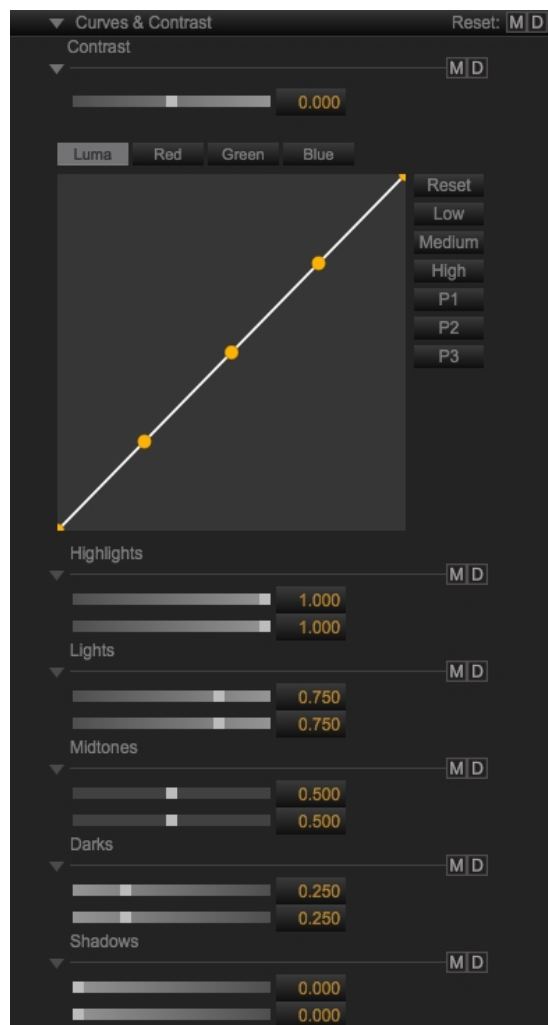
Curves & Contrast
Reset: M D

Contrast
M D
0.000

Luma Red Green Blue

Reset
Low
Medium
High
P1
P2
P3

Highlights
M D
1.000
1.000

Lights
M D
0.750
0.750

Midtones
M D
0.500
0.500

Darks
M D
0.250
0.250

Shadows
M D
0.000
0.000